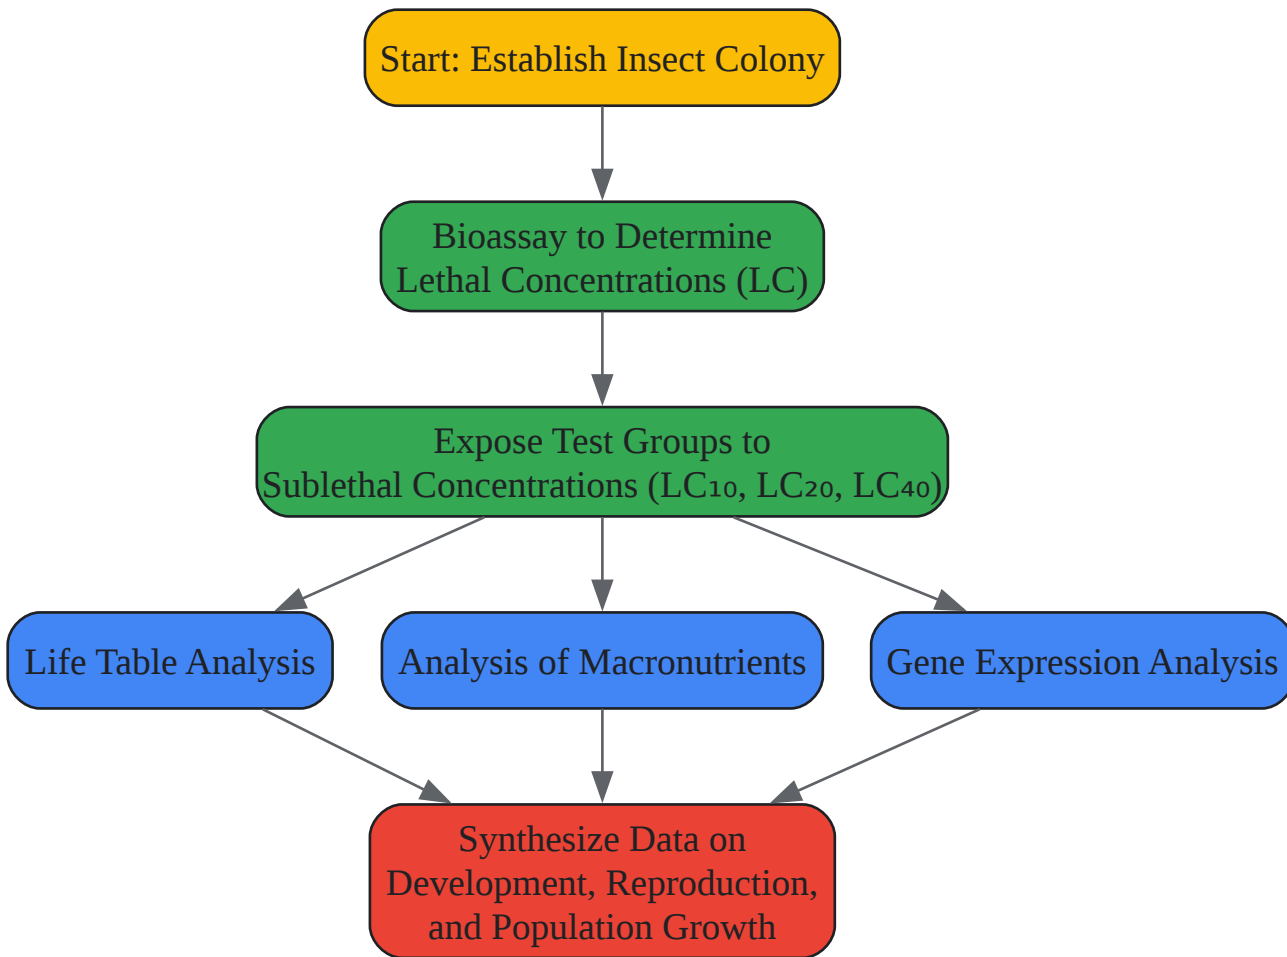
Start: Establish Insect Colony

Bioassay to Determine Lethal Concentrations (LC)

Expose Test Groups to Sublethal Concentrations ($LC_{10}$, $LC_{20}$, $LC_{40}$)

Life Table Analysis

Analysis of Macronutrients

Gene Expression Analysis

Synthesize Data on Development, Reproduction, and Population Growth